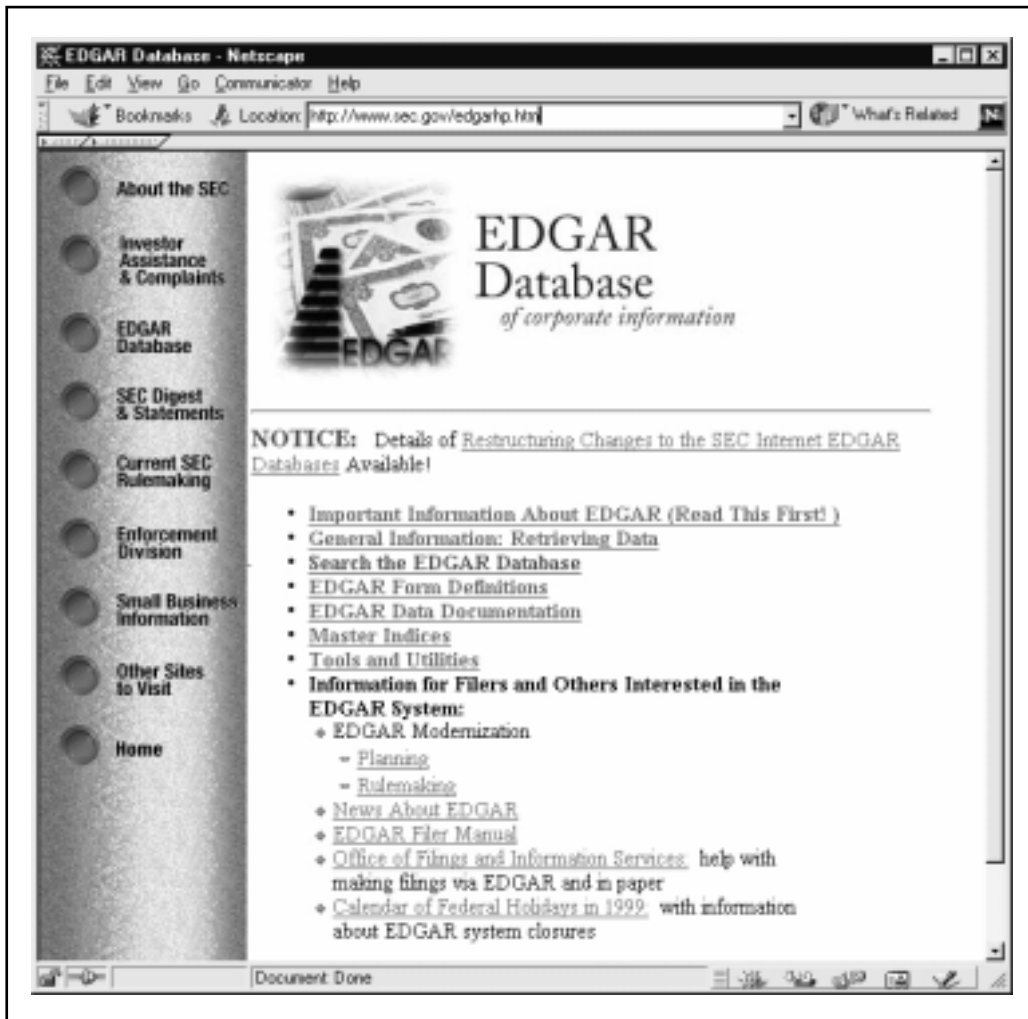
EDGAR Database - Netscape

File Edit View Go Communicator Help

Bookmarks Location: http://www.sec.gov/edgarhp.htm What's Related

About the SEC

Investor Assistance & Complaints

EDGAR Database

SEC Digest & Statements

Current SEC Rulemaking

Enforcement Division

Small Business Information

Other Sites to Visit

Home

EDGAR

EDGAR Database of corporate information

NOTICE: Details of Restructuring Changes to the SEC Internet EDGAR Databases Available!

- Important Information About EDGAR (Read This First! )
- General Information: Retrieving Data
- Search the EDGAR Database
- EDGAR Form Definitions
- EDGAR Data Documentation
- Master Indices
- Tools and Utilities
- Information for Filers and Others Interested in the EDGAR System:
  - EDGAR Modernization
    - Planning
    - Rulemaking
  - News About EDGAR
  - EDGAR Filer Manual
  - Office of Filings and Information Services: help with making filings via EDGAR and in paper
  - Calendar of Federal Holidays in 1999: with information about EDGAR system closures

Document: Done